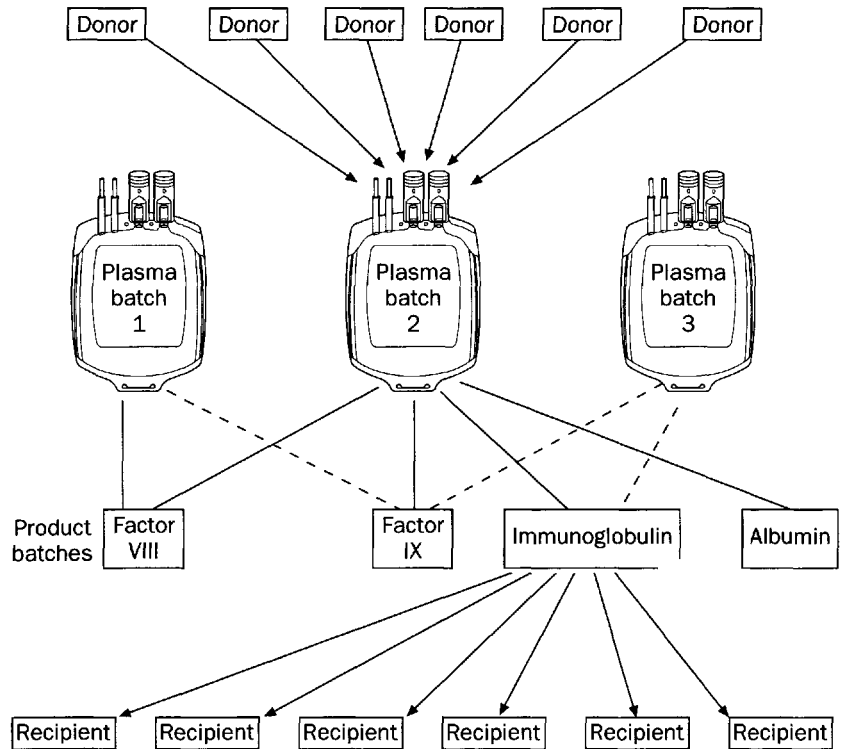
Donor Donor Donor Donor Donor Donor

Plasma batch 1

Plasma batch 2

Plasma batch 3

Product batches

Factor VIII

Factor IX

Immunoglobulin

Albumin

Recipient Recipient Recipient Recipient Recipient Recipient